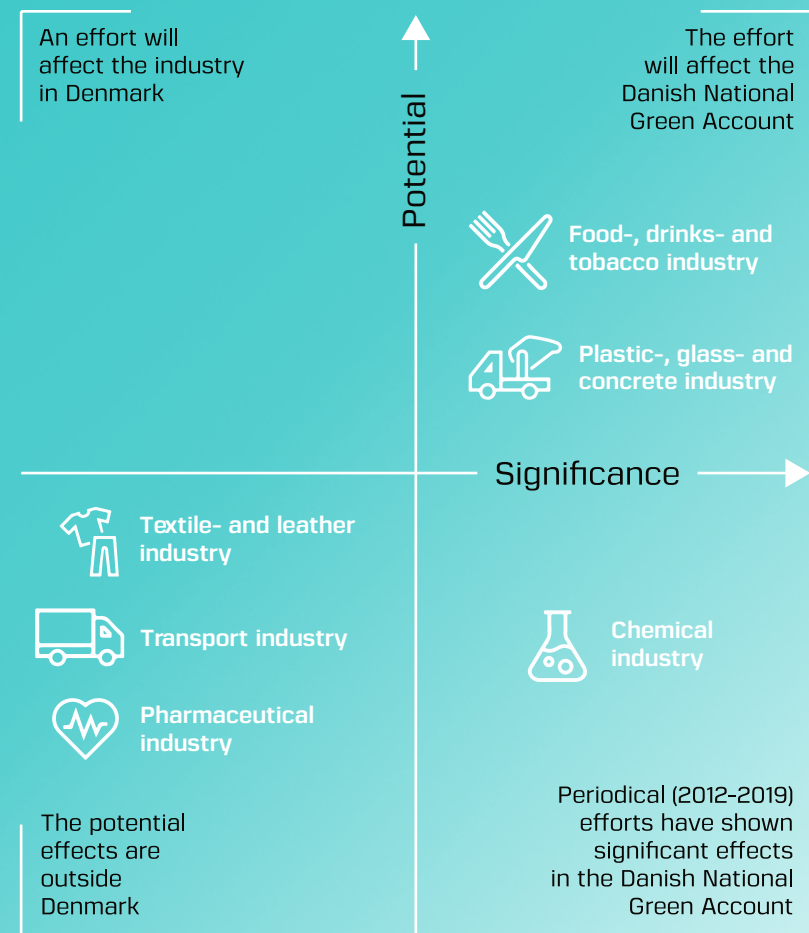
An effort will affect the industry in Denmark

The effort will affect the Danish National Green Account

Potential

Food-, drinks- and tobacco industry

Plastic-, glass- and concrete industry

Significance

Textile- and leather industry

Transport industry

Pharmaceutical industry

Chemical industry

The potential effects are outside Denmark

Periodical (2012-2019) efforts have shown significant effects in the Danish National Green Account